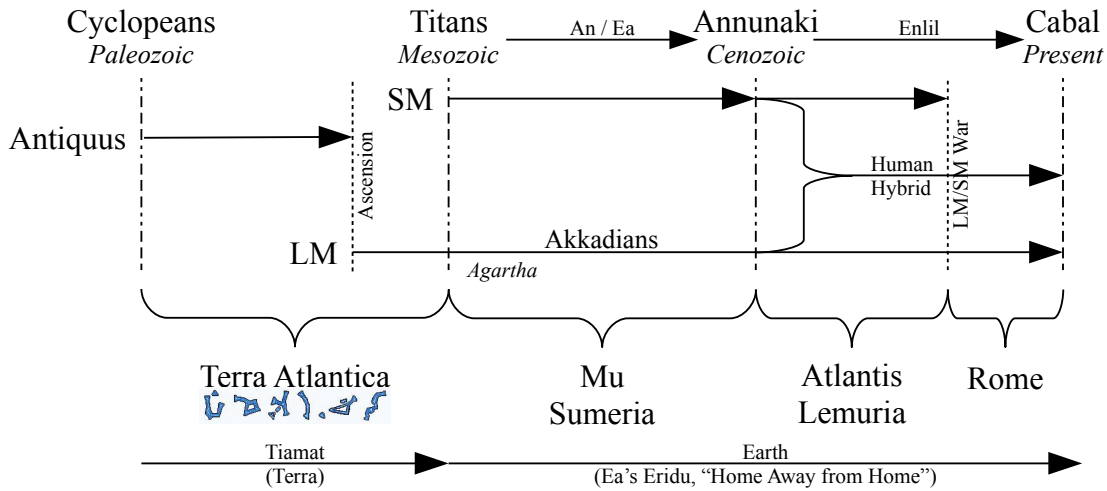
Cyclopeans
*Paleozoic*

Titans
*Mesozoic*

An / Ea

Annunaki
*Cenozoic*

Enlil

Cabal
*Present*

SM

Antiquus

Ascension

Human
Hybrid

LM/SM War

LM

Akkadians

*Agartha*

Terra Atlantica

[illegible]

Mu
Sumeria

Atlantis
Lemuria

Rome

Tiamat
(Terra)

Earth
(Ea's Eridu, "Home Away from Home")